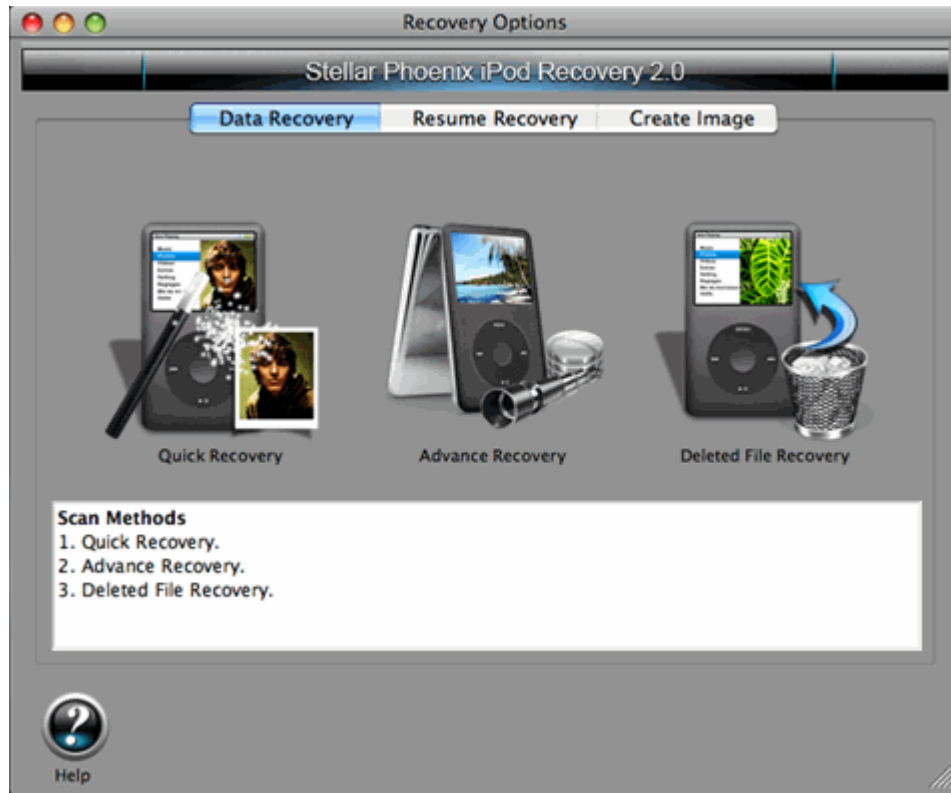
Recovery Options

Stellar Phoenix iPod Recovery 2.0

Data Recovery
Resume Recovery
Create Image

Quick Recovery
Advance Recovery
Deleted File Recovery

Scan Methods
1. Quick Recovery.
2. Advance Recovery.
3. Deleted File Recovery.

Help